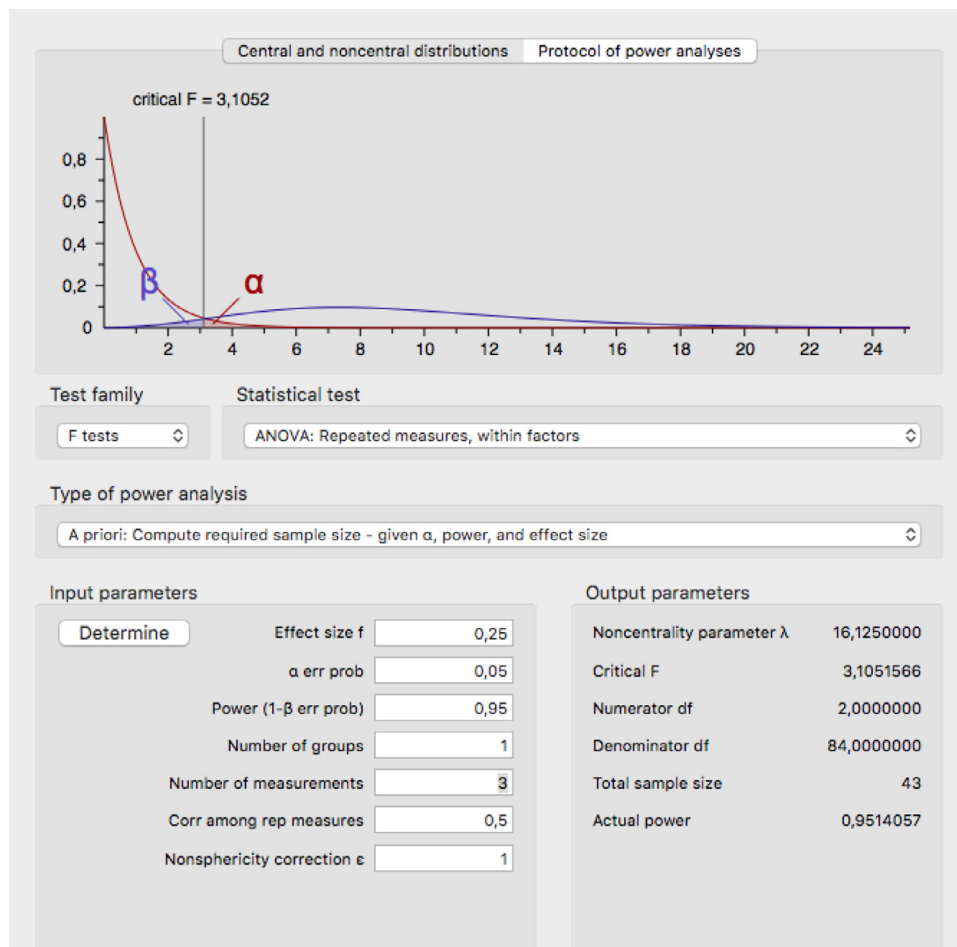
Central and noncentral distributions | Protocol of power analyses

critical F = 3,1052

0,8
0,6
0,4
0,2
0

β
α

2 4 6 8 10 12 14 16 18 20 22 24

Test family
F tests

Statistical test
ANOVA: Repeated measures, within factors

Type of power analysis
A priori: Compute required sample size - given α, power, and effect size

Input parameters

Determine

| | |
|---|---|
| Effect size f | 0,25 |
| α err prob | 0,05 |
| Power (1-β err prob) | 0,95 |
| Number of groups | 1 |
| Number of measurements | 3 |
| Corr among rep measures | 0,5 |
| Nonsphericity correction ε | 1 |

Output parameters

| | |
|---|---|
| Noncentrality parameter λ | 16,1250000 |
| Critical F | 3,1051566 |
| Numerator df | 2,0000000 |
| Denominator df | 84,0000000 |
| Total sample size | 43 |
| Actual power | 0,9514057 |